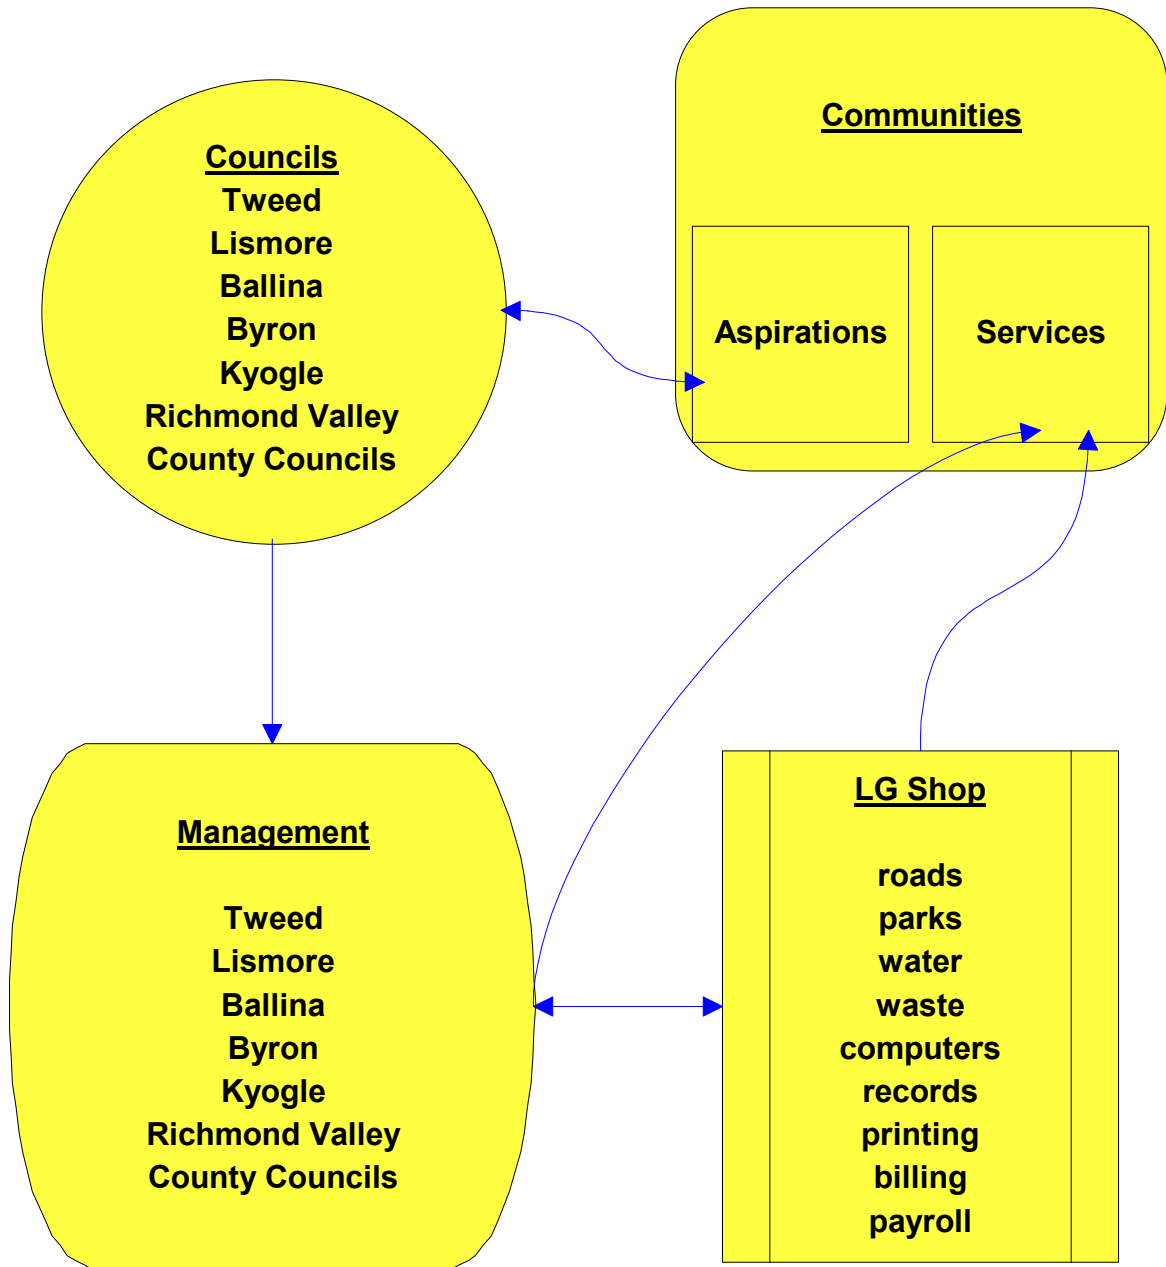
Communities

Aspirations

Services

Councils
Tweed
Lismore
Ballina
Byron
Kyogle
Richmond Valley
County Councils

Management

Tweed
Lismore
Ballina
Byron
Kyogle
Richmond Valley
County Councils

LG Shop

roads
parks
water
waste
computers
records
printing
billing
payroll